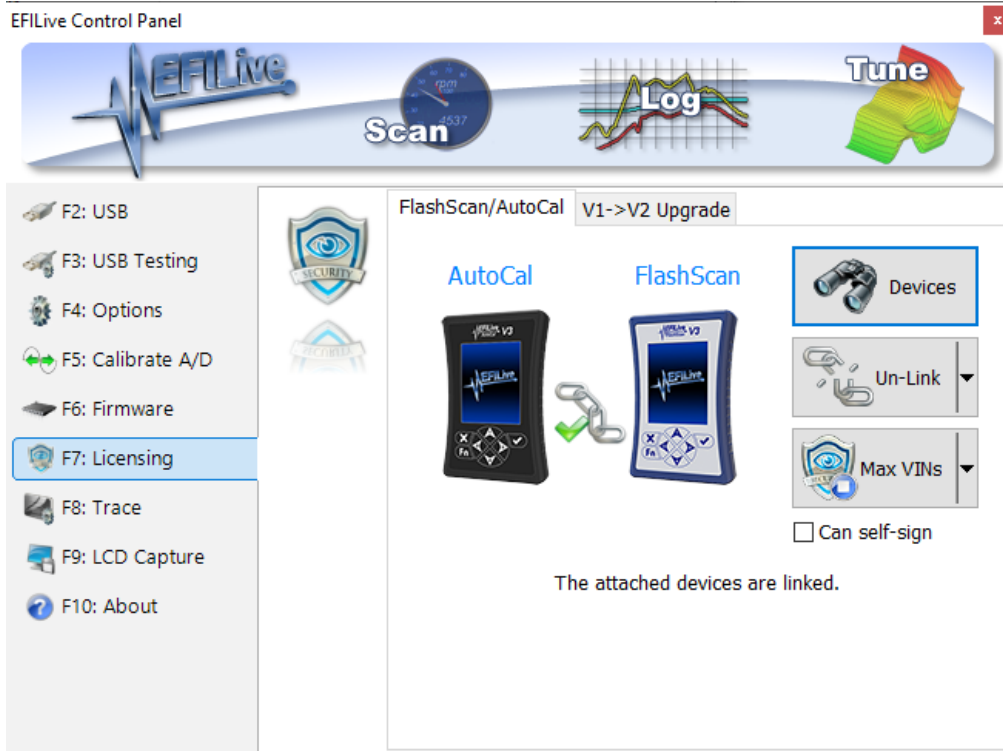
EFILive Control Panel

x

EFILive

Scan

rpm

4537

Log

Tune

F2: USB

F3: USB Testing

F4: Options

F5: Calibrate A/D

F6: Firmware

F7: Licensing

F8: Trace

F9: LCD Capture

F10: About

SECURITY

FlashScan/AutoCal

V1->V2 Upgrade

AutoCal

FlashScan

EFILive V3

EFILive

Fn

EFILive V3

EFILive

Fn

Devices

Un-Link

Max VINs

Can self-sign

The attached devices are linked.